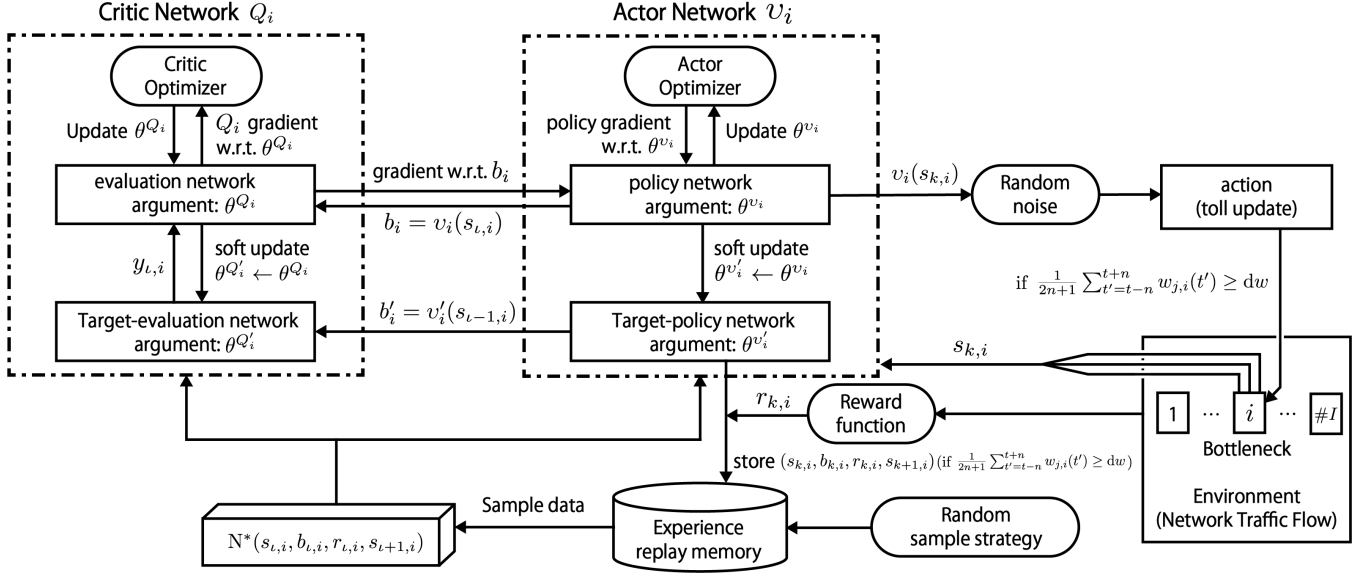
Critic Network $Q_i$

Actor Network $\upsilon_i$

Critic Optimizer

Update $\theta^{Q_i}$

$Q_i$ gradient w.r.t. $\theta^{Q_i}$

evaluation network argument: $\theta^{Q_i}$

$y_{\iota,i}$

soft update $\theta^{Q_i'} \leftarrow \theta^{Q_i}$

Target-evaluation network argument: $\theta^{Q_i'}$

gradient w.r.t. $b_i$

$b_i = \upsilon_i(s_{\iota,i})$

$b_i' = \upsilon_i'(s_{\iota-1,i})$

Actor Optimizer

policy gradient w.r.t. $\theta^{\upsilon_i}$

Update $\theta^{\upsilon_i}$

policy network argument: $\theta^{\upsilon_i}$

soft update $\theta^{\upsilon_i'} \leftarrow \theta^{\upsilon_i}$

Target-policy network argument: $\theta^{\upsilon_i'}$

$\upsilon_i(s_{k,i})$

Random noise

action (toll update)

if $\frac{1}{2n+1}\sum_{t'=t-n}^{t+n} w_{j,i}(t') \geq \mathrm{d}w$

$s_{k,i}$

$r_{k,i}$

Reward function

1 ... $i$ ... $\#I$

Bottleneck

store $(s_{k,i}, b_{k,i}, r_{k,i}, s_{k+1,i})$ (if $\frac{1}{2n+1}\sum_{t'=t-n}^{t+n} w_{j,i}(t') \geq \mathrm{d}w$)

Environment (Network Traffic Flow)

Sample data

$\mathrm{N}^*(s_{\iota,i}, b_{\iota,i}, r_{\iota,i}, s_{\iota+1,i})$

Experience replay memory

Random sample strategy